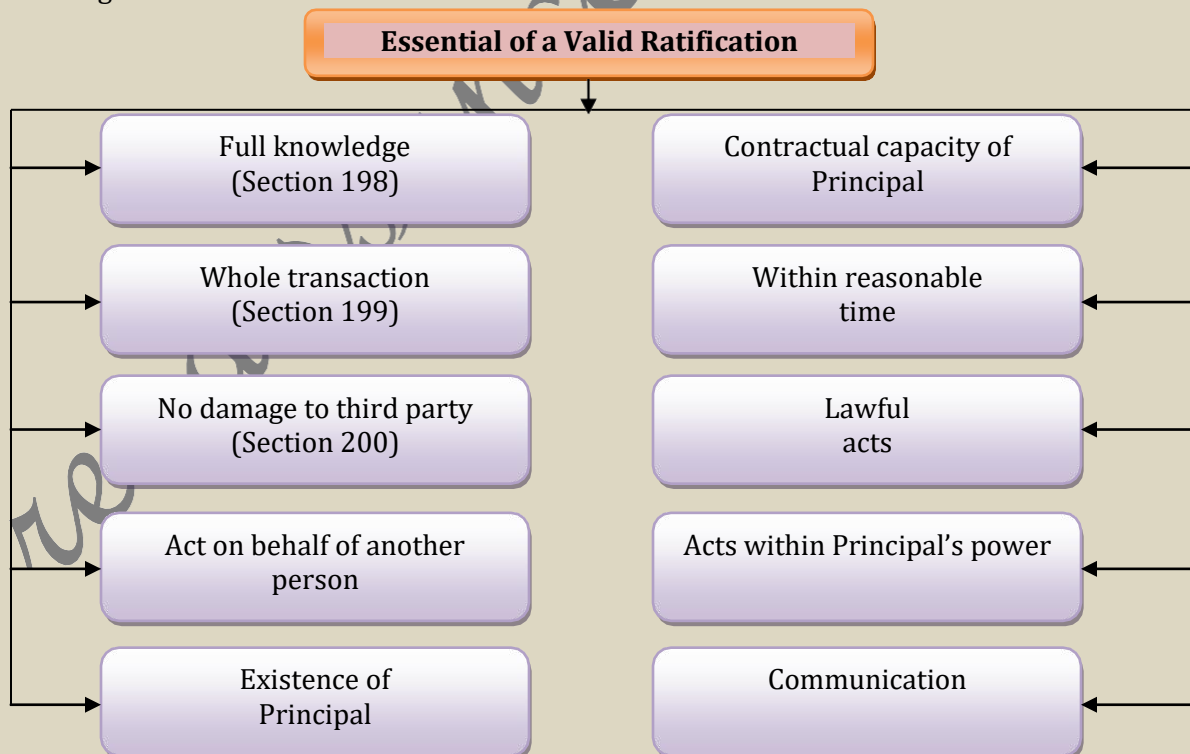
Essential of a Valid Ratification

Full knowledge (Section 198)

Contractual capacity of Principal

Whole transaction (Section 199)

Within reasonable time

No damage to third party (Section 200)

Lawful acts

Act on behalf of another person

Acts within Principal's power

Existence of Principal

Communication